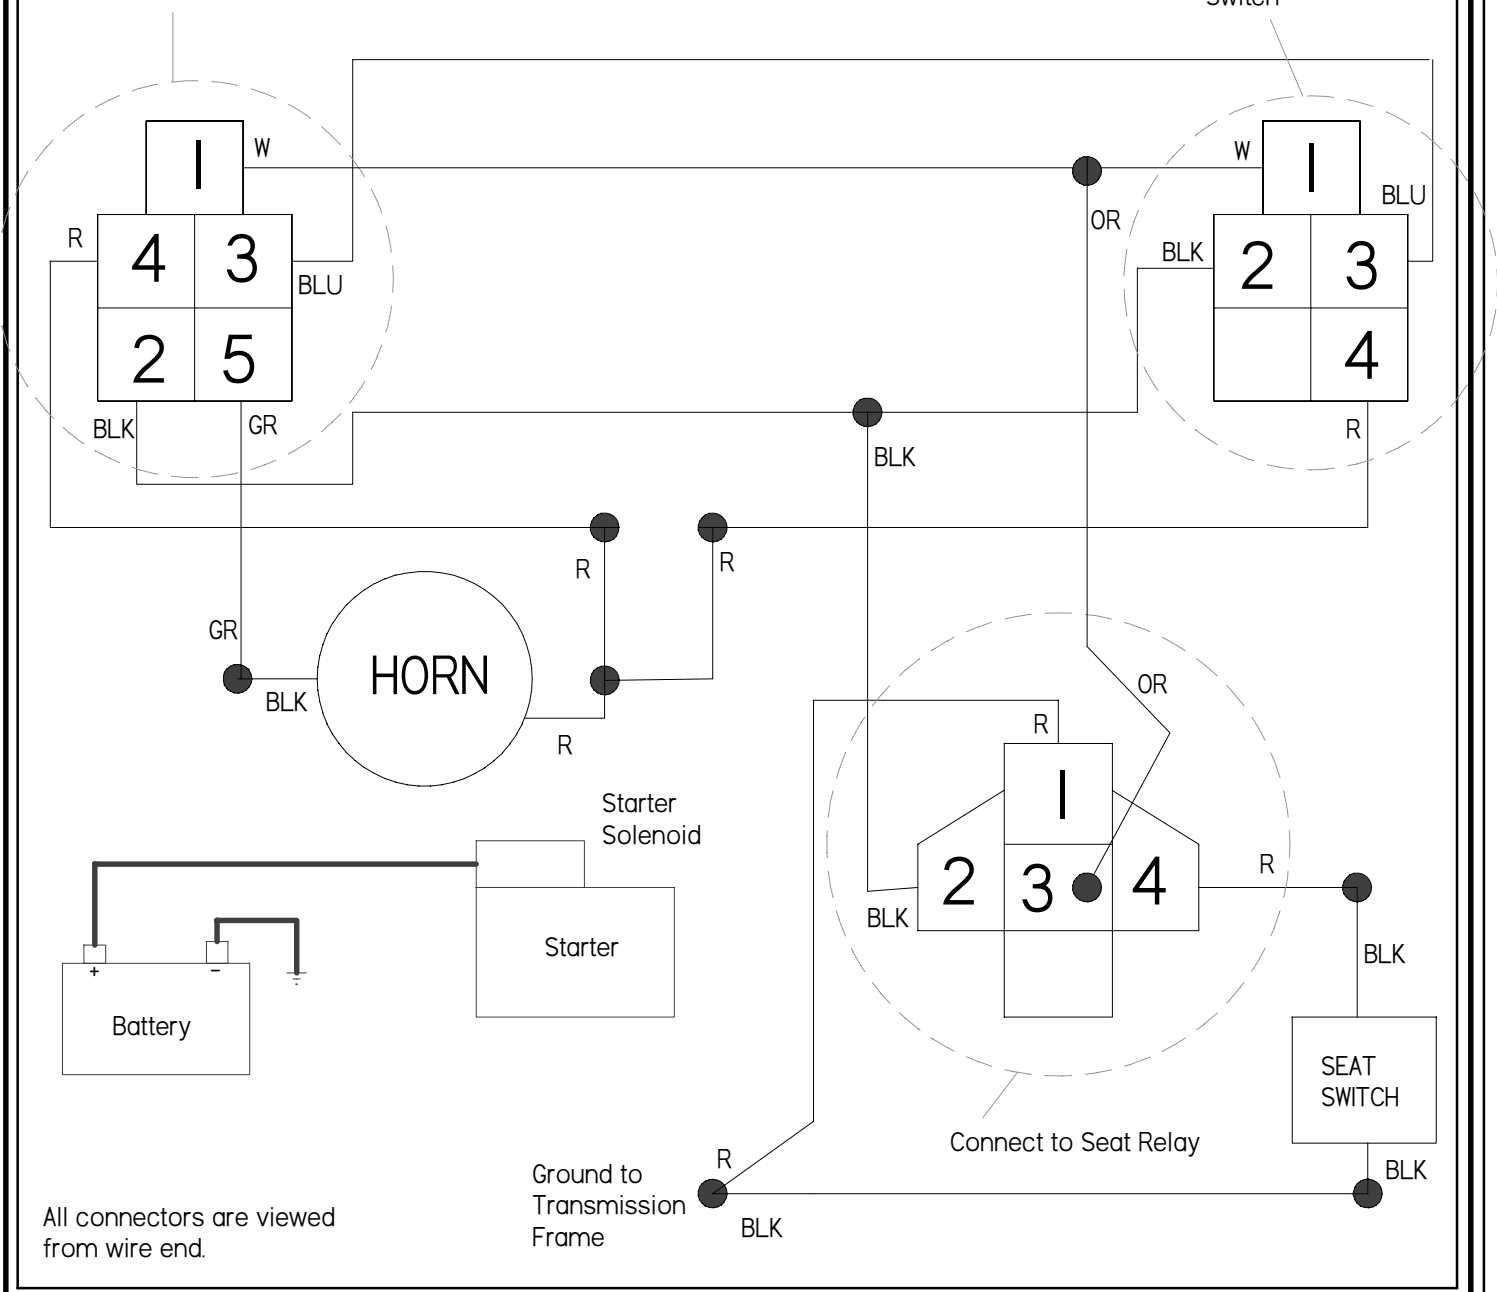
Switch

W
1
R
4
3
BLU
2
5
BLK
GR

W
1
OR
BLU
BLK
2
3
4
R

BLK

R
R

GR
HORN
BLK
R

OR
R
1
2
3
4
R
BLK

Starter Solenoid
Starter
Battery
+
−

BLK
SEAT SWITCH
BLK

Connect to Seat Relay

Ground to Transmission Frame
R
BLK

All connectors are viewed from wire end.